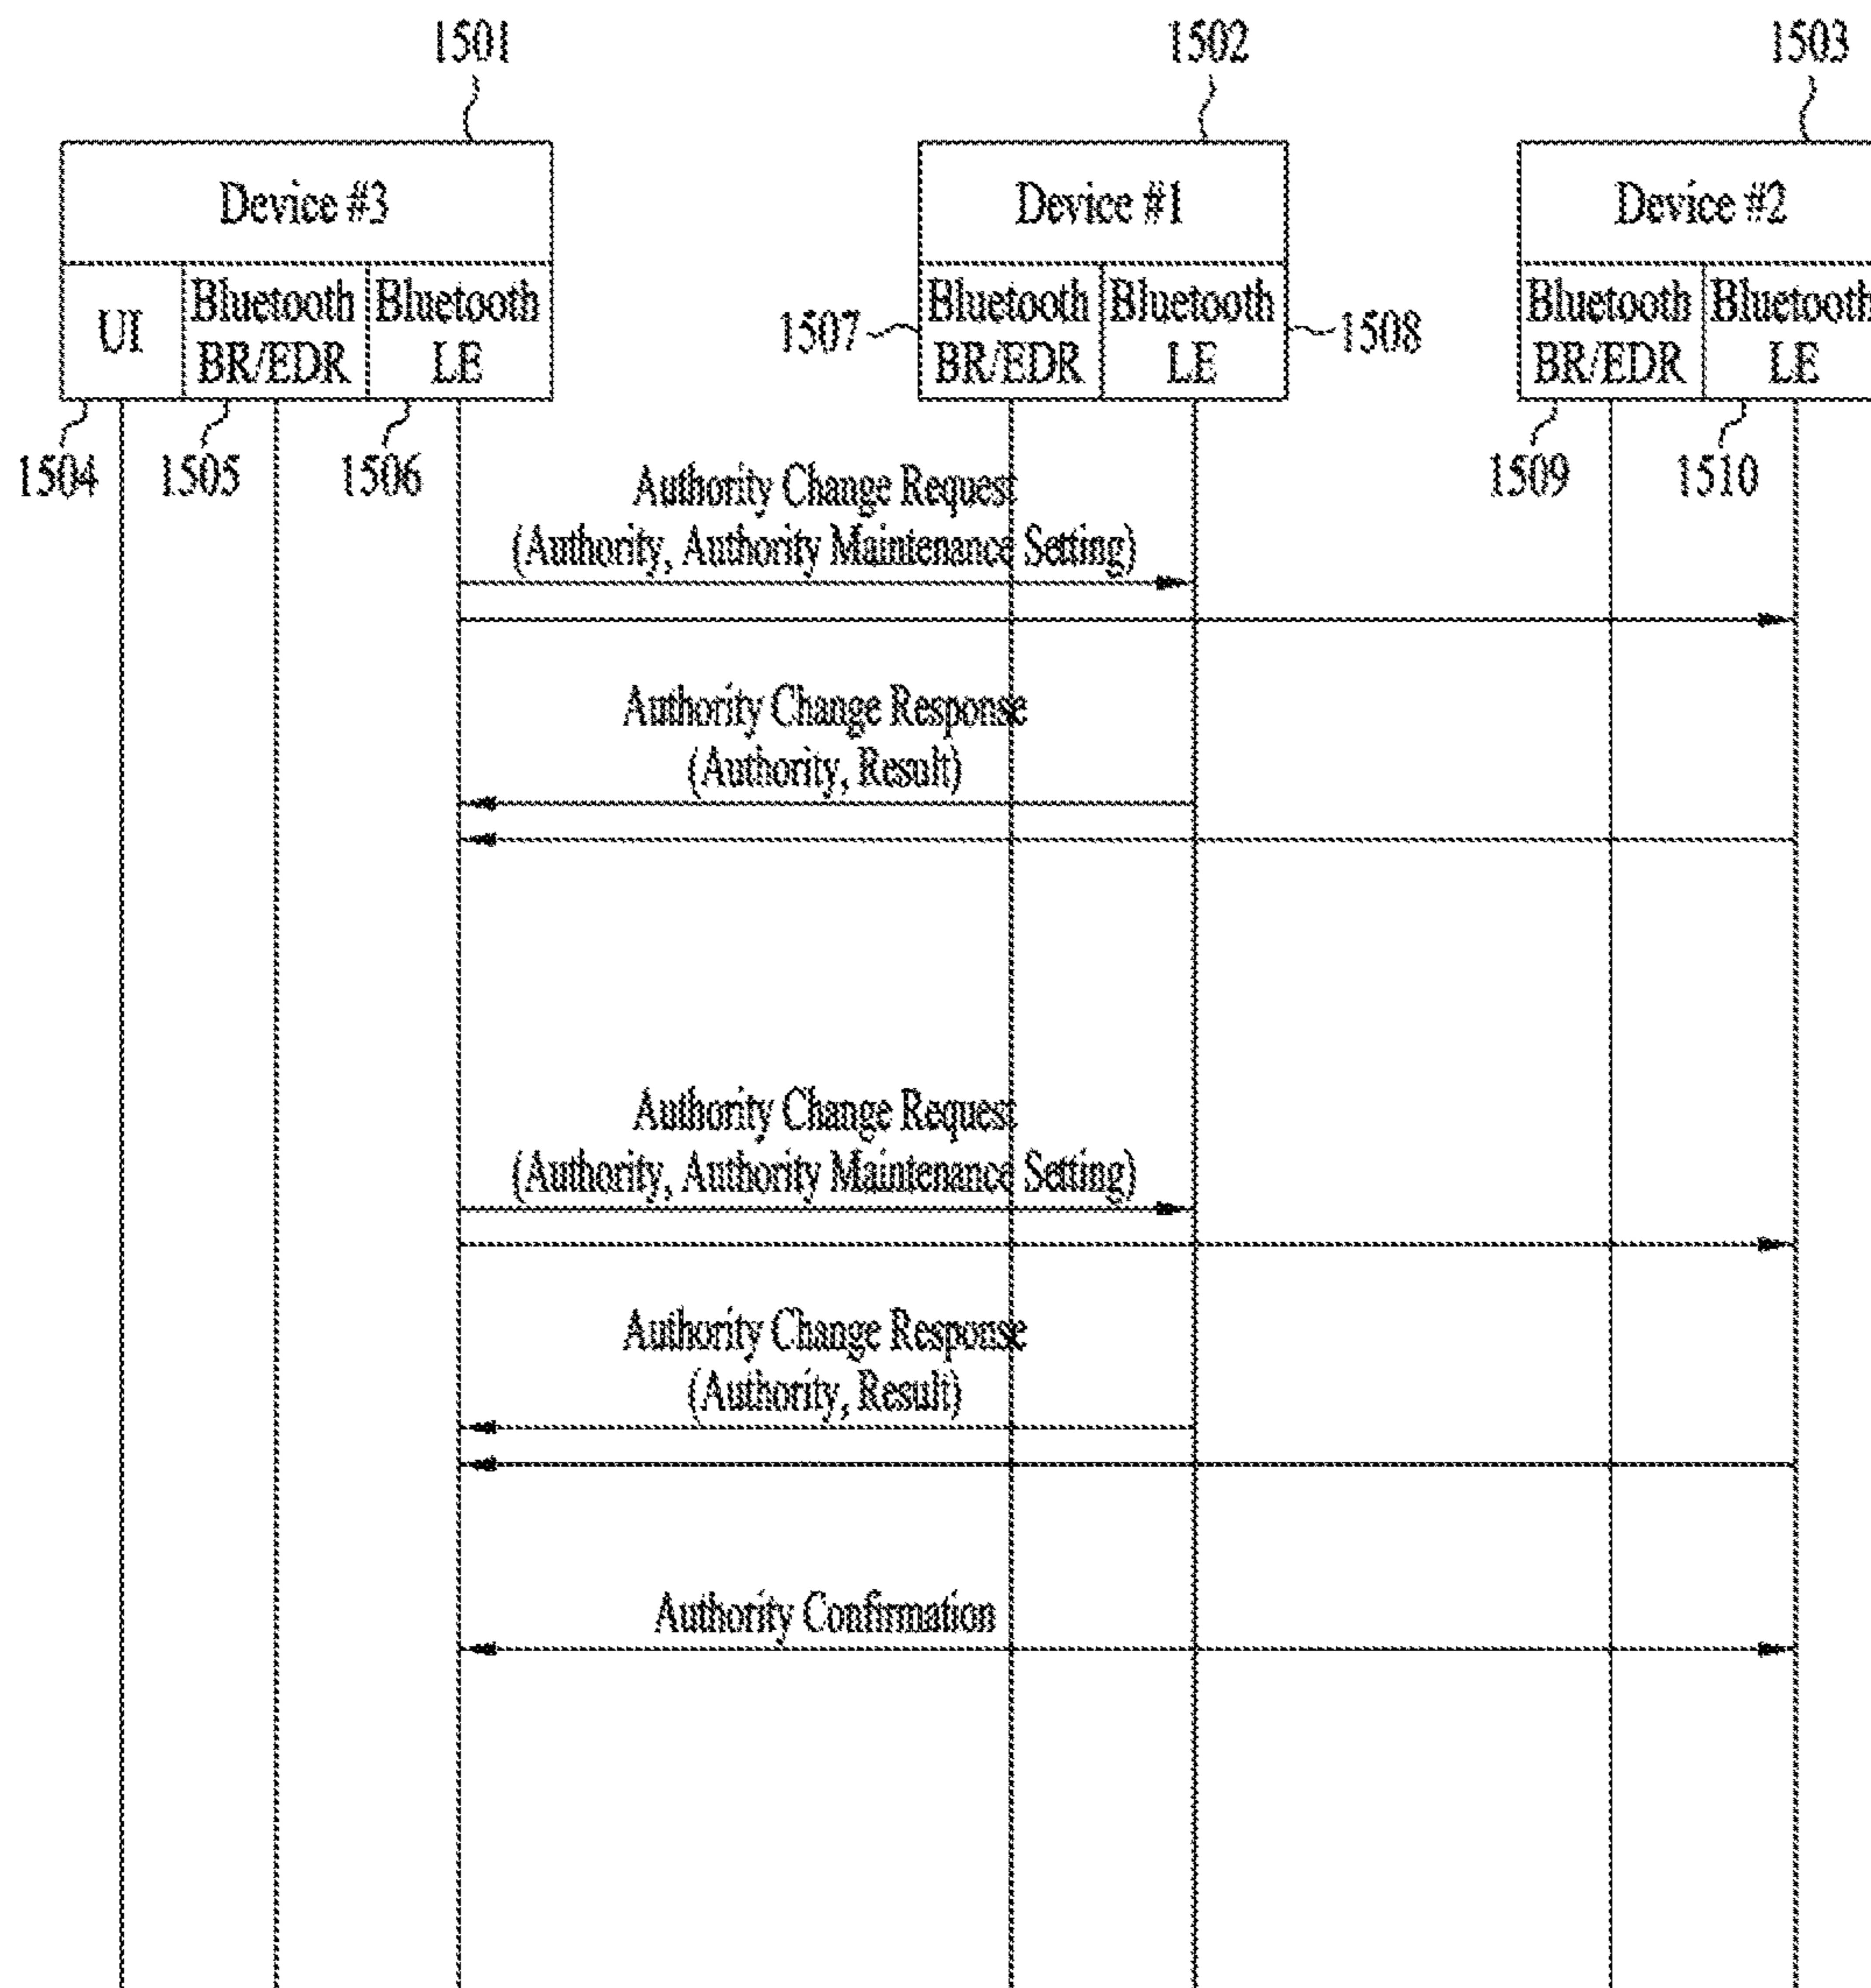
1501

1502

1503

Device #3

UI

Bluetooth BR/EDR

Bluetooth LE

Device #1

1507

Bluetooth BR/EDR

Bluetooth LE

1508

Device #2

Bluetooth BR/EDR

Bluetooth LE

1504

1505

1506

1509

1510

Authority Change Request
(Authority, Authority Maintenance Setting)

Authority Change Response
(Authority, Result)

Authority Change Request
(Authority, Authority Maintenance Setting)

Authority Change Response
(Authority, Result)

Authority Confirmation